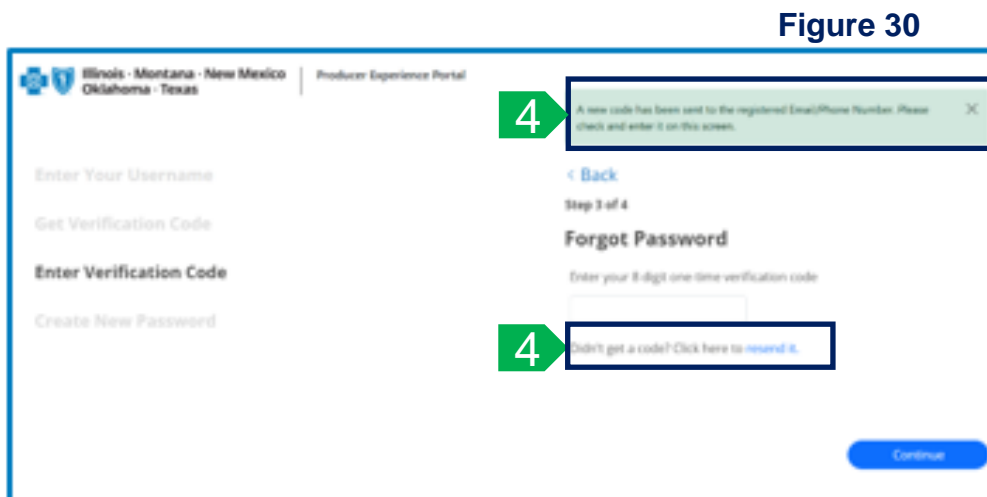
Figure 30

Illinois · Montana · New Mexico Oklahoma · Texas

Producer Experience Portal

4

A new code has been sent to the registered Email/Phone Number. Please check and enter it on this screen.

×

Enter Your Username

Get Verification Code

Enter Verification Code

Create New Password

< Back

Step 3 of 4

Forgot Password

Enter your 8 digit one-time verification code

4

Didn't get a code? Click here to resend it.

Continue